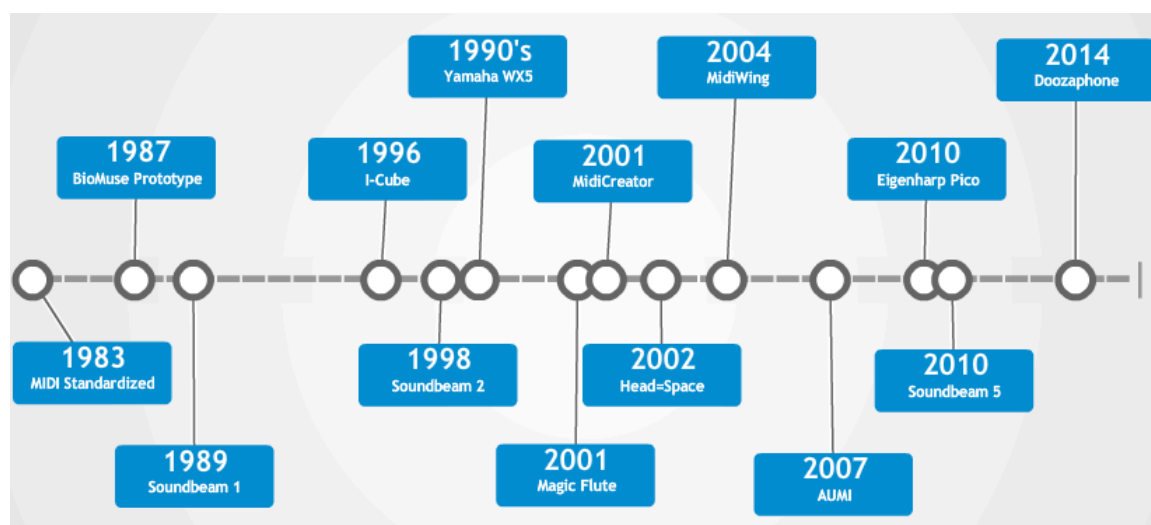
1990's
Yamaha WX5

2004
MidiWing

2014
Doozaphone

1987
BioMuse Prototype

1996
I-Cube

2001
MidiCreator

2010
Eigenharp Pico

1983
MIDI Standardized

1998
Soundbeam 2

2002
Head=Space

2010
Soundbeam 5

1989
Soundbeam 1

2001
Magic Flute

2007
AUMI